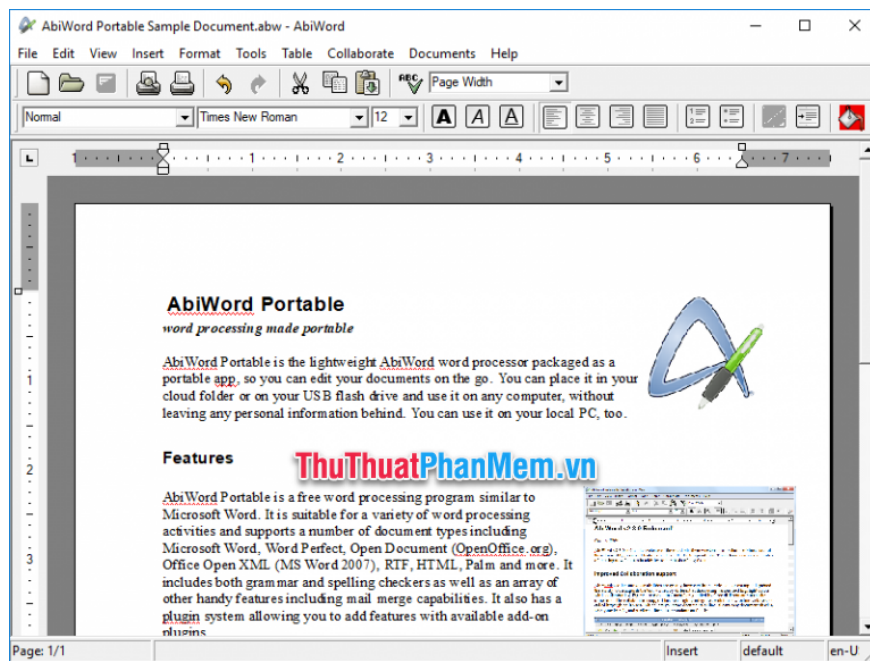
AbiWord Portable Sample Document.abw - AbiWord

File Edit View Insert Format Tools Table Collaborate Documents Help

Page Width

Normal Times New Roman 12

A A A

1 2 3 4 5 6 7

AbiWord Portable

word processing made portable

AbiWord Portable is the lightweight AbiWord word processor packaged as a portable app, so you can edit your documents on the go. You can place it in your cloud folder or on your USB flash drive and use it on any computer, without leaving any personal information behind. You can use it on your local PC, too.

Features

ThuThuatPhanMem.vn

AbiWord Portable is a free word processing program similar to Microsoft Word. It is suitable for a variety of word processing activities and supports a number of document types including Microsoft Word, Word Perfect, Open Document (OpenOffice.org), Office Open XML (MS Word 2007), RTF, HTML, Palm and more. It includes both grammar and spelling checkers as well as an array of other handy features including mail merge capabilities. It also has a plugin system allowing you to add features with available add-on plugins.

Page: 1/1 Insert default en-U